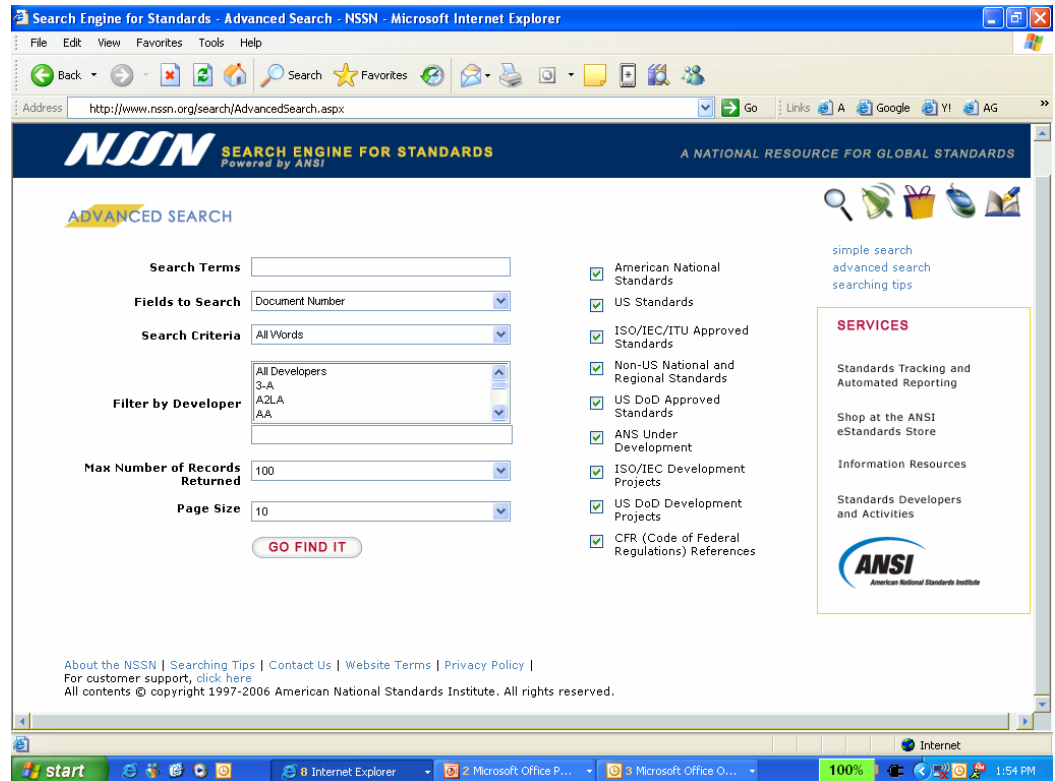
Search Engine for Standards - Advanced Search - NSSN - Microsoft Internet Explorer

File Edit View Favorites Tools Help

Back Search Favorites

Address http://www.nssn.org/search/AdvancedSearch.aspx Go Links A Google Y! AG

NSSN SEARCH ENGINE FOR STANDARDS Powered by ANSI

A NATIONAL RESOURCE FOR GLOBAL STANDARDS

ADVANCED SEARCH

simple search
advanced search
searching tips

Search Terms

Fields to Search Document Number

Search Criteria All Words

Filter by Developer All Developers 3-A A2LA AA

Max Number of Records Returned 100

Page Size 10

GO FIND IT

American National Standards

US Standards

ISO/IEC/ITU Approved Standards

Non-US National and Regional Standards

US DoD Approved Standards

ANS Under Development

ISO/IEC Development Projects

US DoD Development Projects

CFR (Code of Federal Regulations) References

SERVICES

Standards Tracking and Automated Reporting

Shop at the ANSI eStandards Store

Information Resources

Standards Developers and Activities

ANSI American National Standards Institute

About the NSSN | Searching Tips | Contact Us | Website Terms | Privacy Policy |
For customer support, click here
All contents © copyright 1997-2006 American National Standards Institute. All rights reserved.

Internet

start 8 Internet Explorer 2 Microsoft Office P... 3 Microsoft Office O... 100% 1:54 PM